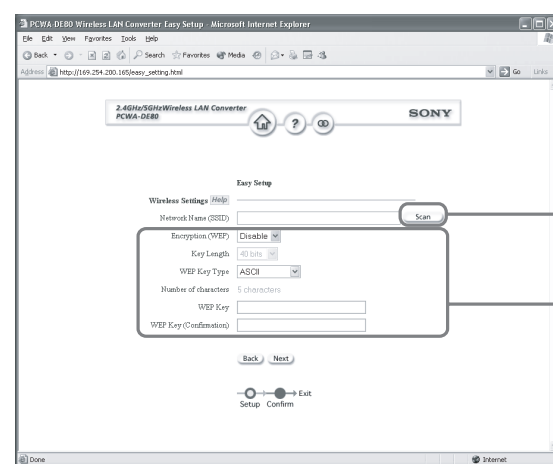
PCWA-DE80 Wireless LAN Converter Easy Setup - Microsoft Internet Explorer

File Edit View Favorites Tools Help

Back Search Favorites Media

Address http://169.254.200.165/easy_setting.html Go Links

2.4GHz/5GHzWireless LAN Converter
PCWA-DE80

SONY

Easy Setup

Wireless Settings Help

Network Name (SSID) Scan

Encryption (WEP) Disable

Key Length 40 bits

WEP Key Type ASCII

Number of characters 5 characters

WEP Key

WEP Key (Confirmation)

Back Next

Exit

Setup Confirm

Done Internet